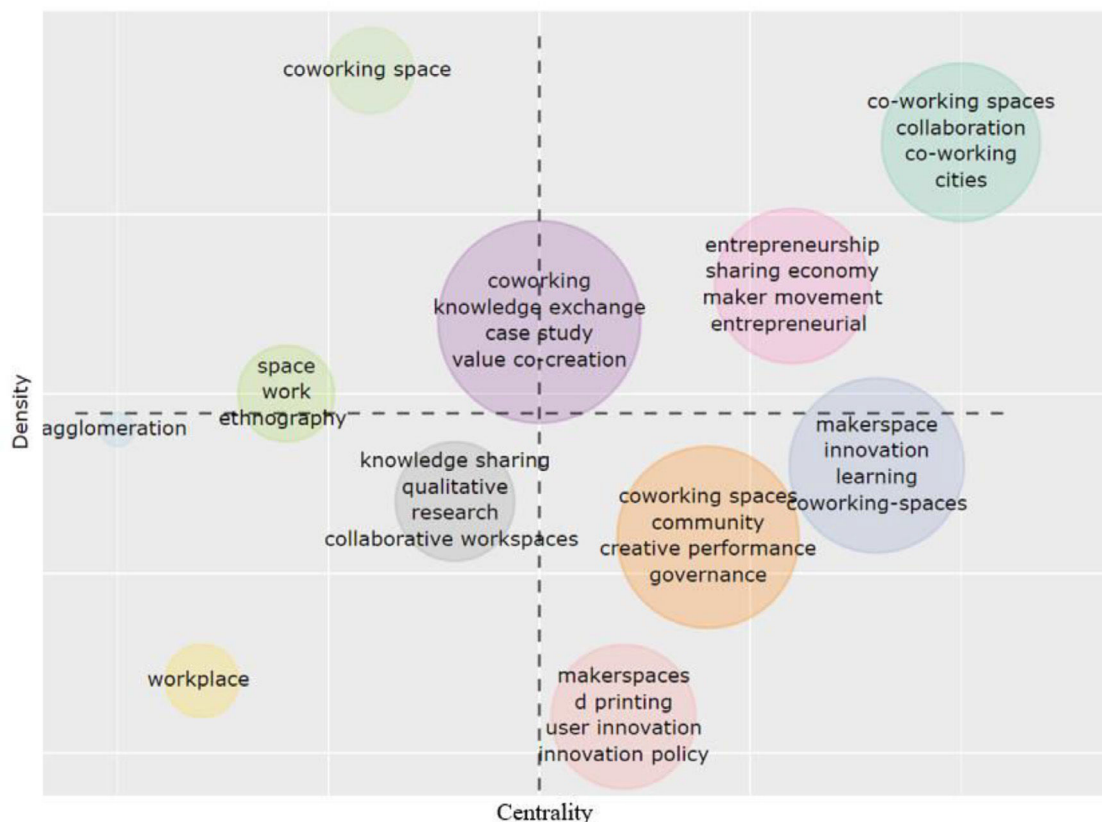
coworking space

co-working spaces
collaboration
co-working
cities

entrepreneurship
sharing economy
maker movement
entrepreneurial

coworking
knowledge exchange
case study
value co-creation

space
work
ethnography

agglomeration

makerspace
innovation
learning
coworking-spaces

knowledge sharing
qualitative
research
collaborative workspaces

coworking spaces
community
creative performance
governance

workplace

makerspaces
d printing
user innovation
innovation policy

Density

Centrality